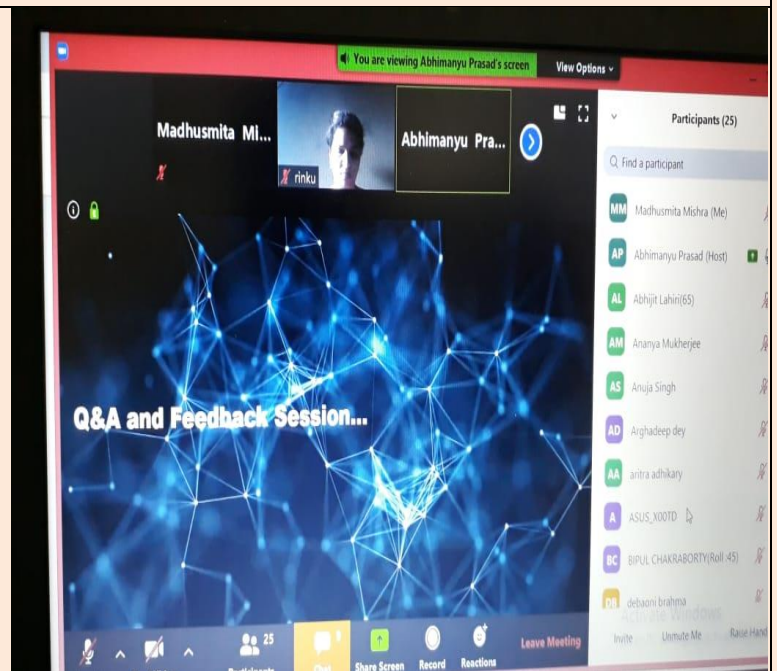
You are viewing Abhimanyu Prasad's screen

View Options

Madhusmita Mi...

rinku

Abhimanyu Pra...

Participants (25)

Find a participant

MM Madhusmita Mishra (Me)

AP Abhimanyu Prasad (Host)

AL Abhijit Lahiri(65)

AM Ananya Mukherjee

AS Anuja Singh

AD Arghadeep dey

AA antra adhikary

A ASUS_X00TD

BC BIPUL CHAKRABORTY(Roll :45)

DB debaoni brahma

Q&A and Feedback Session...

25

Participants

Chat

Share Screen

Record

Reactions

Leave Meeting

Invite

Unmute Me

Raise Hand

Activate Windows